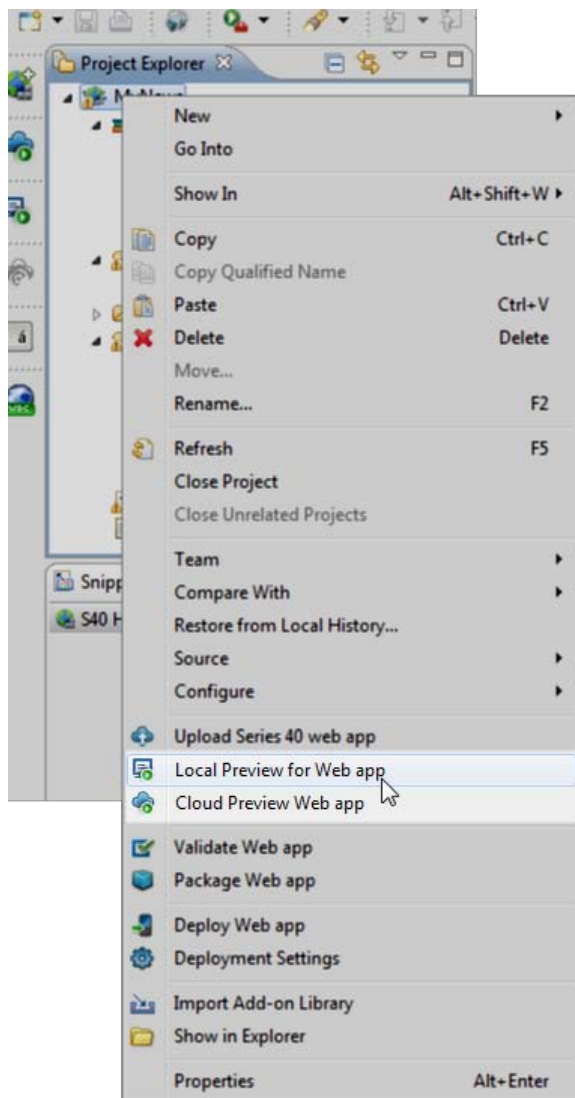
Project Explorer

MyNews

New
Go Into
Show In Alt+Shift+W
Copy Ctrl+C
Copy Qualified Name
Paste Ctrl+V
Delete Delete
Move...
Rename... F2
Refresh F5
Close Project
Close Unrelated Projects
Team
Compare With
Restore from Local History...
Source
Configure
Upload Series 40 web app
Local Preview for Web app
Cloud Preview Web app
Validate Web app
Package Web app
Deploy Web app
Deployment Settings
Import Add-on Library
Show in Explorer
Properties Alt+Enter

Snipp
S40 H